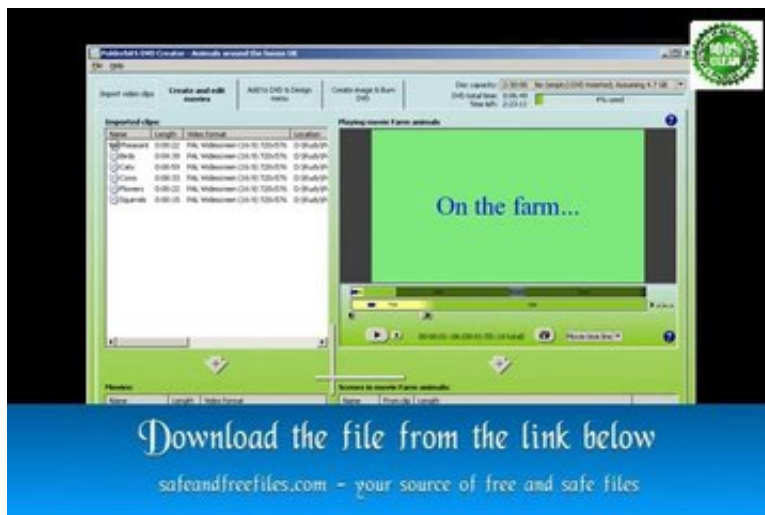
Pulderbell DVD Creator - Animals around the house UK

File Help

Import video clips | Create and edit movies | Add to DVD & Design menu | Create image & Burn DVD

Disc capacity: | DVD total time: | Time left:

Imported clips

| Name | Length | Video format | Location |
|---|---|---|---|
| Pheasant | 0:00:22 | PAL Widescreen (16:9) 720x576 | D:\Rudy\Pr |
| Birds | 0:04:39 | PAL Widescreen (16:9) 720x576 | D:\Rudy\Pr |
| Cats | 0:00:59 | PAL Widescreen (16:9) 720x576 | D:\Rudy\Pr |
| Cows | 0:00:33 | PAL Widescreen (16:9) 720x576 | D:\Rudy\Pr |
| Flowers | 0:00:22 | PAL Widescreen (16:9) 720x576 | D:\Rudy\Pr |
| Squirrels | 0:00:15 | PAL Widescreen (16:9) 720x576 | D:\Rudy\Pr |

Playing movie: Farm animals

On the farm...

Movies

| Name | Length | Video format |
|---|---|---|

Scenes in movie: Farm animals

| Name | From clip | Length |
|---|---|---|

100% CLEAN

Download the file from the link below

safeandfreefiles.com - your source of free and safe files